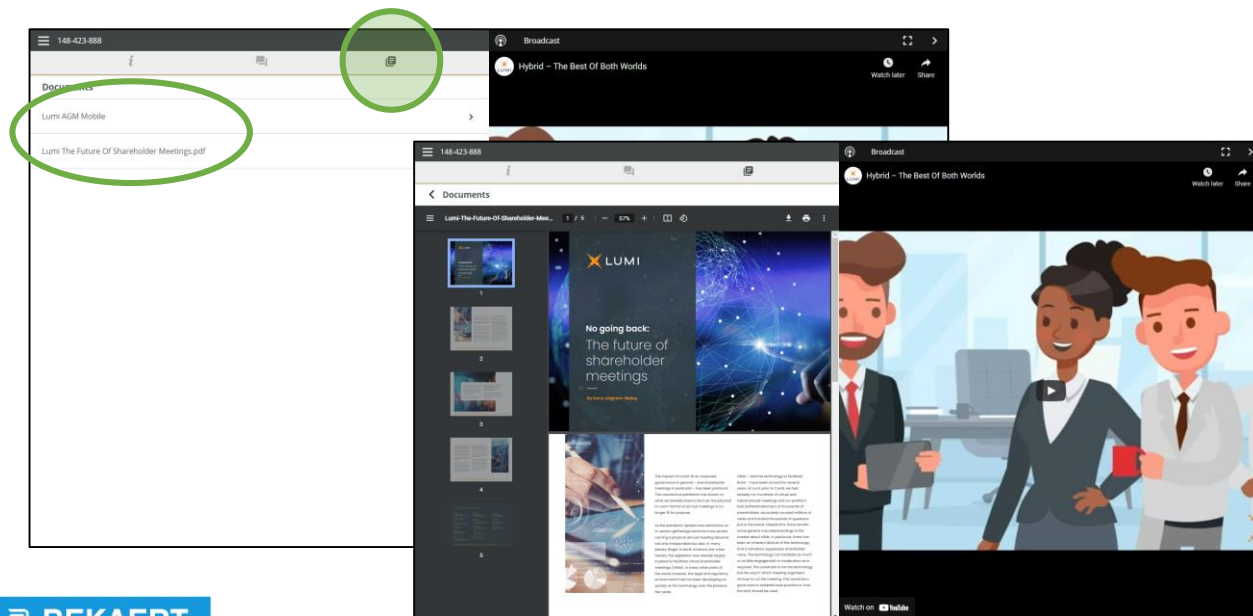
148-423-888

Documents

Lumi AGM Mobile

Lumi The Future Of Shareholder Meetings.pdf

Broadcast

Hybrid – The Best Of Both Worlds

Watch later

Share

148-423-888

Broadcast

Hybrid – The Best Of Both Worlds

Watch later

Share

Documents

Lumi-The-Future-Of-Shareholder-Mee... 1 / 5 | — 57% + |

1

2

3

4

5

LUMI

No going back:
The future of shareholder meetings

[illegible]

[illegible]

Watch on YouTube

BEKAERT